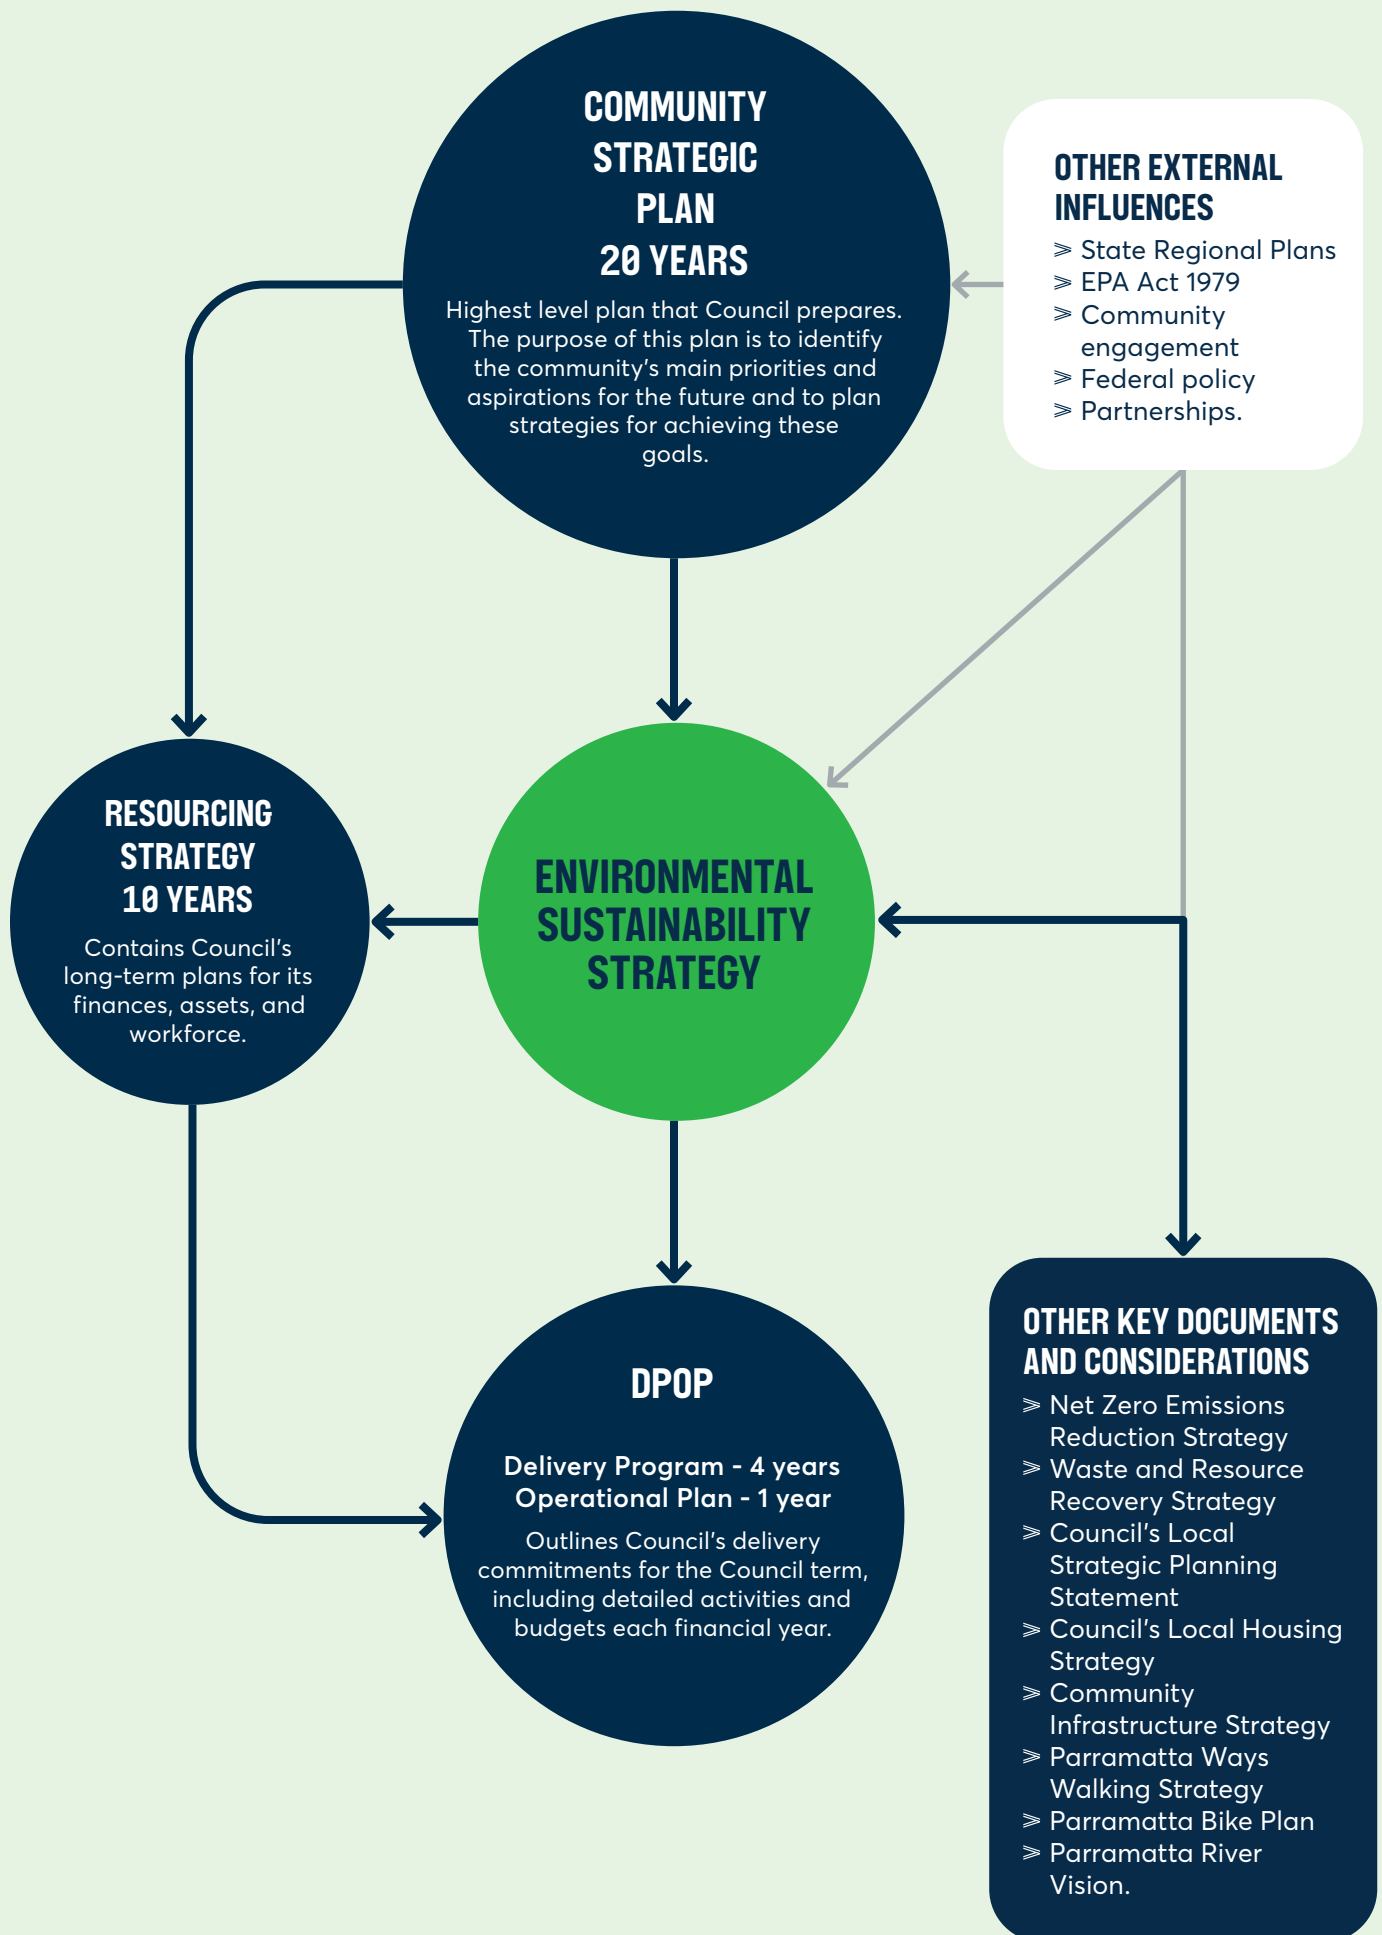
COMMUNITY STRATEGIC PLAN 20 YEARS

Highest level plan that Council prepares. The purpose of this plan is to identify the community's main priorities and aspirations for the future and to plan strategies for achieving these goals.

OTHER EXTERNAL INFLUENCES

> State Regional Plans
> EPA Act 1979
> Community engagement
> Federal policy
> Partnerships.

RESOURCING STRATEGY 10 YEARS

Contains Council's long-term plans for its finances, assets, and workforce.

ENVIRONMENTAL SUSTAINABILITY STRATEGY

DPOP

Delivery Program - 4 years
Operational Plan - 1 year

Outlines Council's delivery commitments for the Council term, including detailed activities and budgets each financial year.

OTHER KEY DOCUMENTS AND CONSIDERATIONS

> Net Zero Emissions Reduction Strategy
> Waste and Resource Recovery Strategy
> Council's Local Strategic Planning Statement
> Council's Local Housing Strategy
> Community Infrastructure Strategy
> Parramatta Ways Walking Strategy
> Parramatta Bike Plan
> Parramatta River Vision.